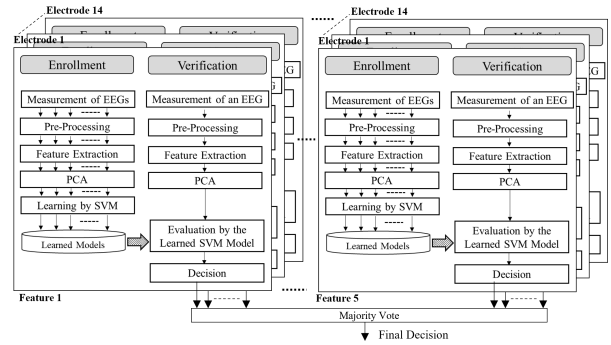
Electrode 14

Electrode 1

Enrollment

Verification

Measurement of EEGs

Pre-Processing

Feature Extraction

PCA

Learning by SVM

Learned Models

Measurement of an EEG

Pre-Processing

Feature Extraction

PCA

Evaluation by the Learned SVM Model

Decision

Feature 1

Electrode 14

Electrode 1

Enrollment

Verification

Measurement of EEGs

Pre-Processing

Feature Extraction

PCA

Learning by SVM

Learned Models

Measurement of an EEG

Pre-Processing

Feature Extraction

PCA

Evaluation by the Learned SVM Model

Decision

Feature 5

Majority Vote

Final Decision